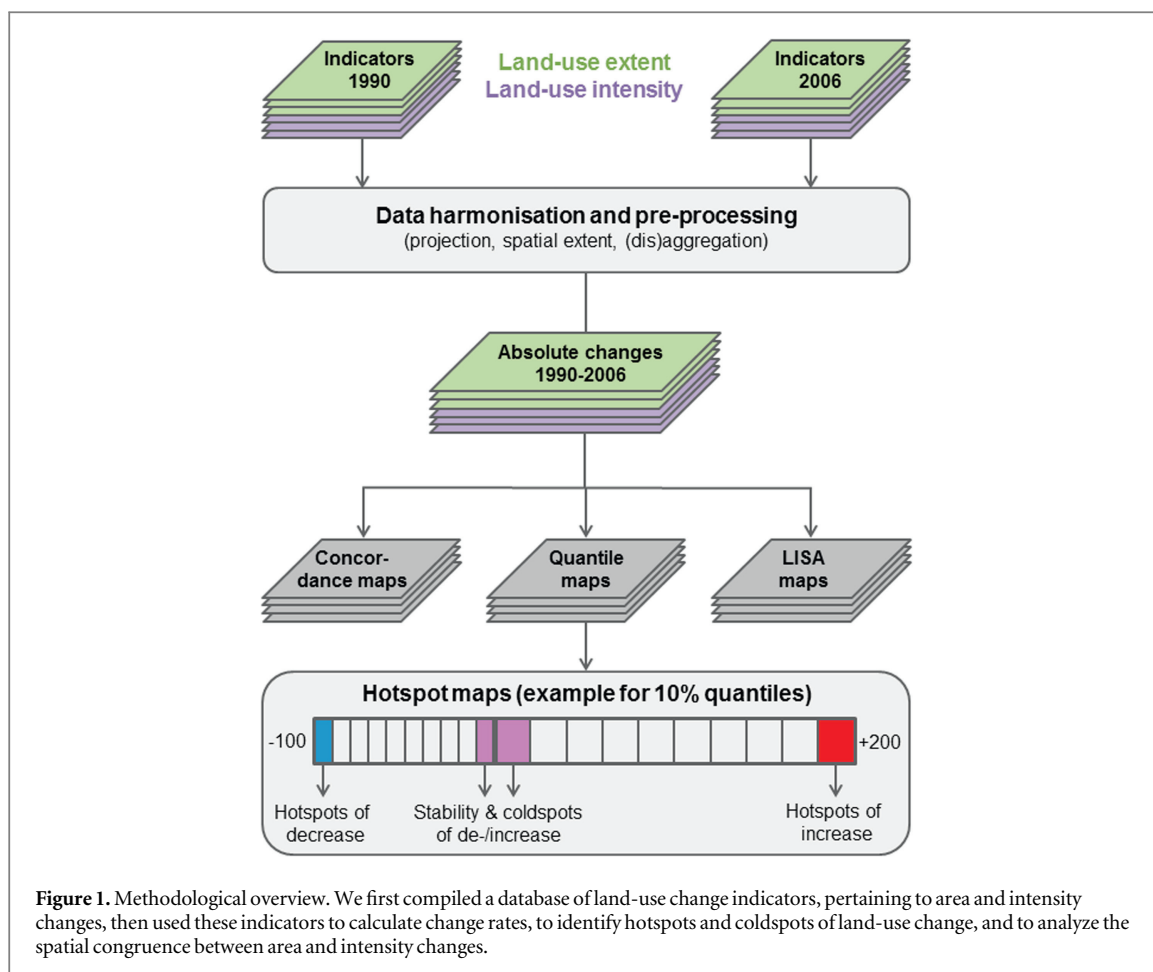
Indicators 1990

Land-use extent
Land-use intensity

Indicators 2006

Data harmonisation and pre-processing
(projection, spatial extent, (dis)aggregation)

Absolute changes 1990-2006

Concordance maps

Quantile maps

LISA maps

Hotspot maps (example for 10% quantiles)

-100

+200

Hotspots of decrease

Stability & coldspots of de-/increase

Hotspots of increase

**Figure 1.** Methodological overview. We first compiled a database of land-use change indicators, pertaining to area and intensity changes, then used these indicators to calculate change rates, to identify hotspots and coldspots of land-use change, and to analyze the spatial congruence between area and intensity changes.